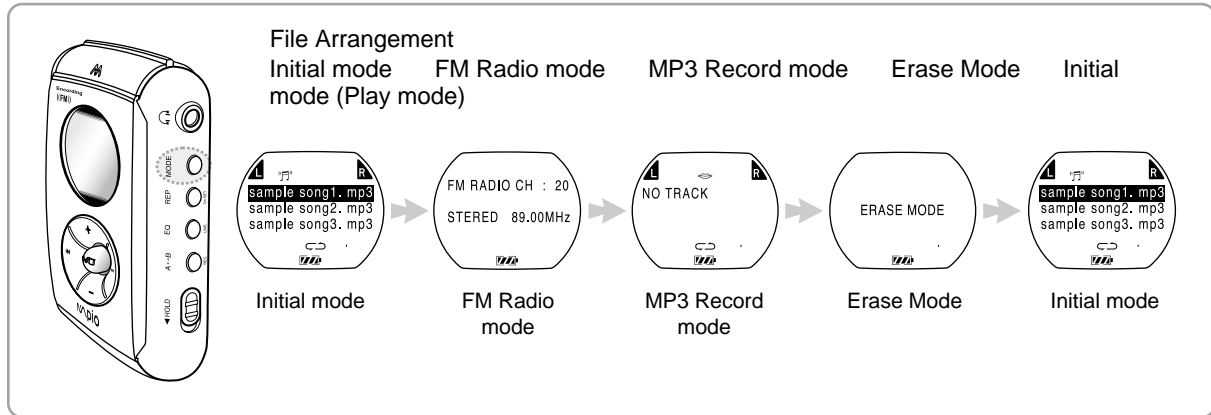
File Arrangement
Initial mode FM Radio mode MP3 Record mode Erase Mode Initial mode (Play mode)

Encording
FM

MODE
REP
EQ
A↔B
HOLD
NAPA

L R
sample song1. mp3
sample song2. mp3
sample song3. mp3

FM RADIO CH : 20
STERED 89.00MHz

L R
NO TRACK

ERASE MODE

L R
sample song1. mp3
sample song2. mp3
sample song3. mp3

Initial mode

FM Radio mode

MP3 Record mode

Erase Mode

Initial mode